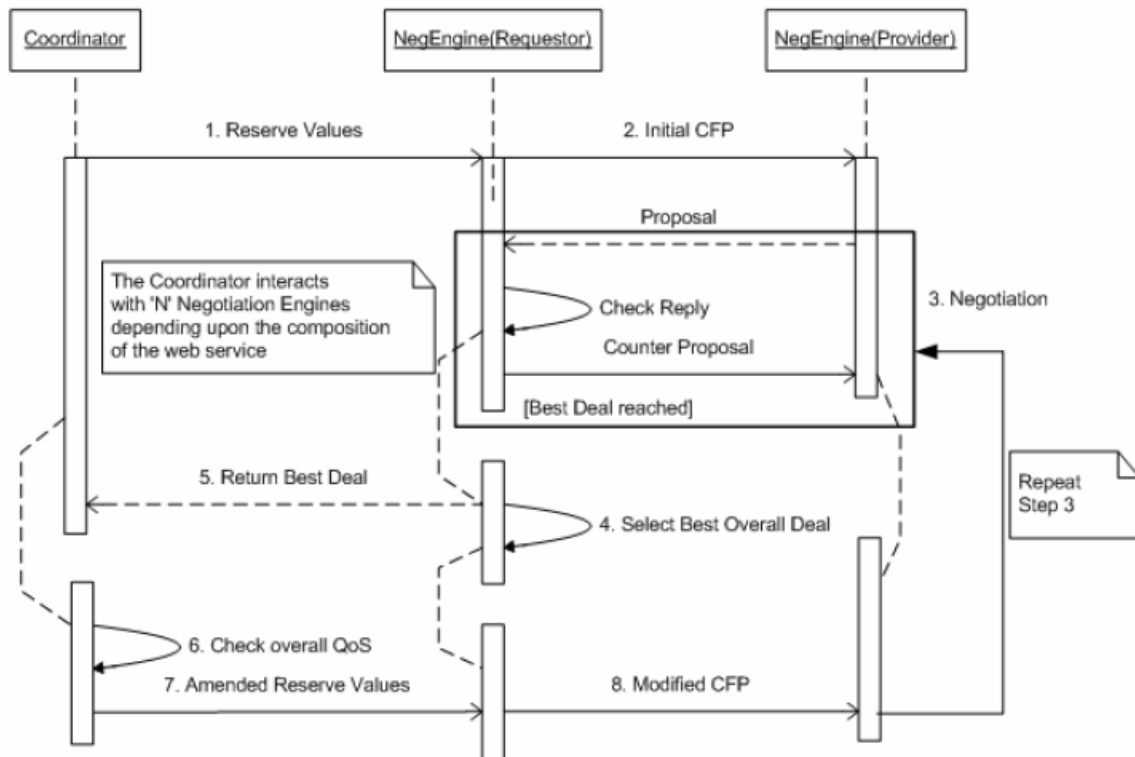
Coordinator

NegEngine(Requestor)

NegEngine(Provider)

1. Reserve Values

2. Initial CFP

Proposal

The Coordinator interacts with 'N' Negotiation Engines depending upon the composition of the web service

Check Reply

3. Negotiation

Counter Proposal

[Best Deal reached]

5. Return Best Deal

Repeat Step 3

4. Select Best Overall Deal

6. Check overall QoS

7. Amended Reserve Values

8. Modified CFP